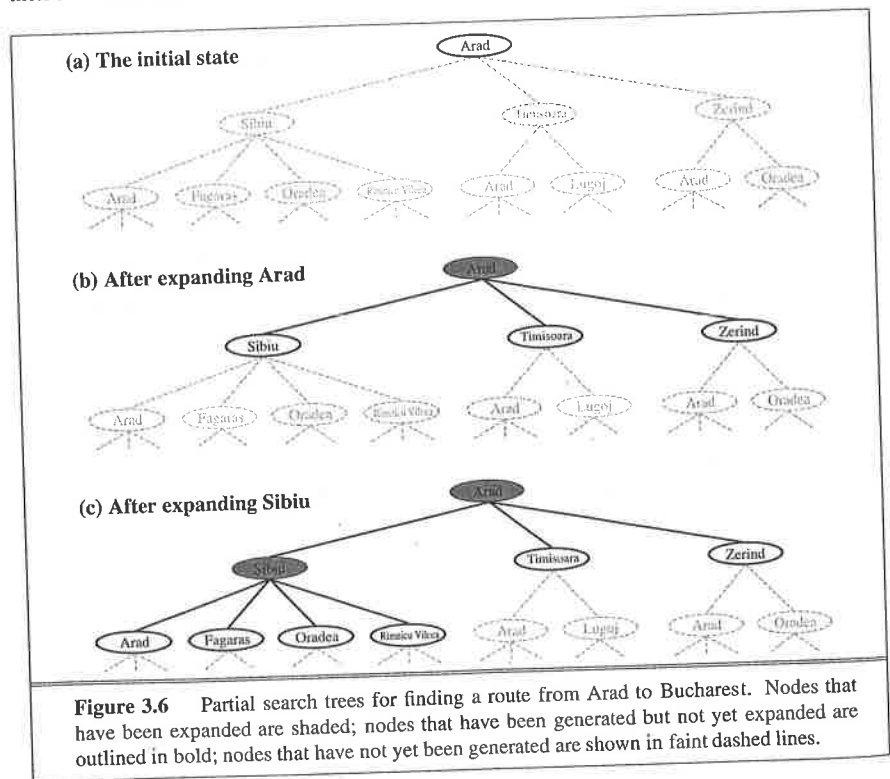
(a) The initial state

Arad

Sibiu

Timisoara

Zerind

Arad

Fagaras

Oradea

Rimnicu Vilcea

Arad

Lugoj

Arad

Oradea

(b) After expanding Arad

Arad

Sibiu

Timisoara

Zerind

Arad

Fagaras

Oradea

Rimnicu Vilcea

Arad

Lugoj

Arad

Oradea

(c) After expanding Sibiu

Arad

Sibiu

Timisoara

Zerind

Arad

Fagaras

Oradea

Rimnicu Vilcea

Arad

Lugoj

Arad

Oradea

Figure 3.6 Partial search trees for finding a route from Arad to Bucharest. Nodes that have been expanded are shaded; nodes that have been generated but not yet expanded are outlined in bold; nodes that have not yet been generated are shown in faint dashed lines.